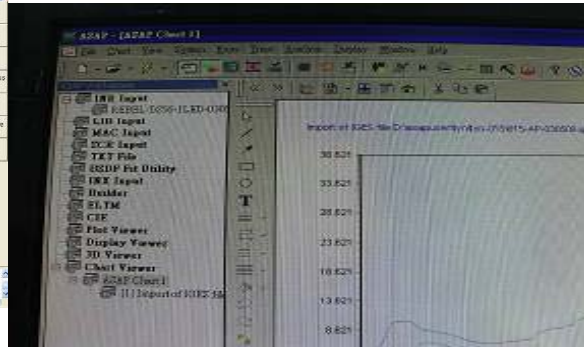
ASAP - [ASAP Chart 1]

File Chart View Options Tools Input Analysis Display Window Help

IES Input
BXSEL-IES6-ILED-0300
LID Input
MAC Input
TCE Input
TXT File
BSDF Fit Utility
INT Input
Builder
ELTM
CIE
Plot Viewer
Display Viewer
3D Viewer
Chart Viewer
ASAP Chart 1
[1] Import of IES file

Import of IES file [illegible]

38.821
33.821
28.821
23.821
18.821
13.821
8.821